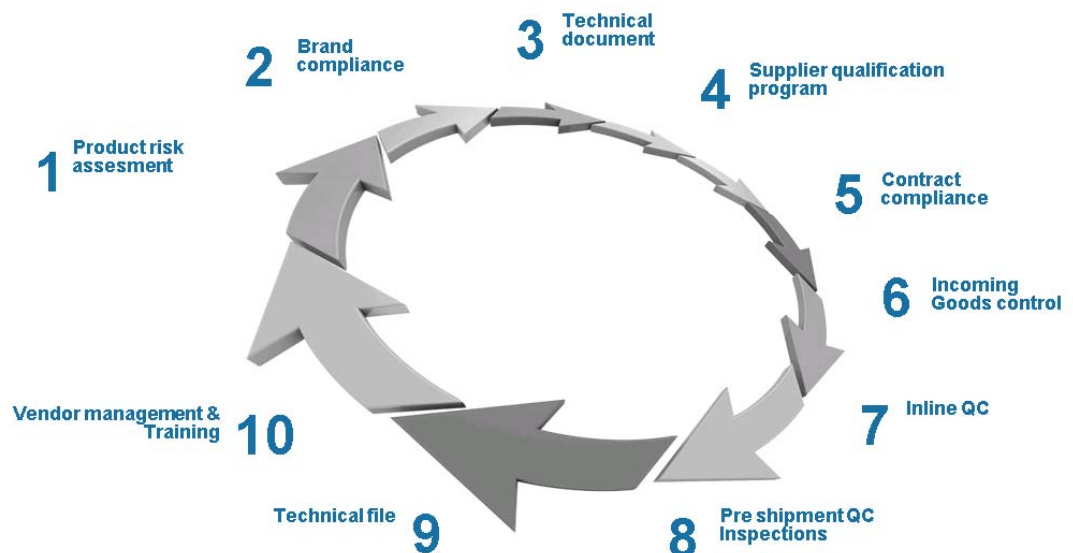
1 Product risk assesment

2 Brand compliance

3 Technical document

4 Supplier qualification program

5 Contract compliance

6 Incoming Goods control

7 Inline QC

8 Pre shipment QC Inspections

9 Technical file

10 Vendor management & Training